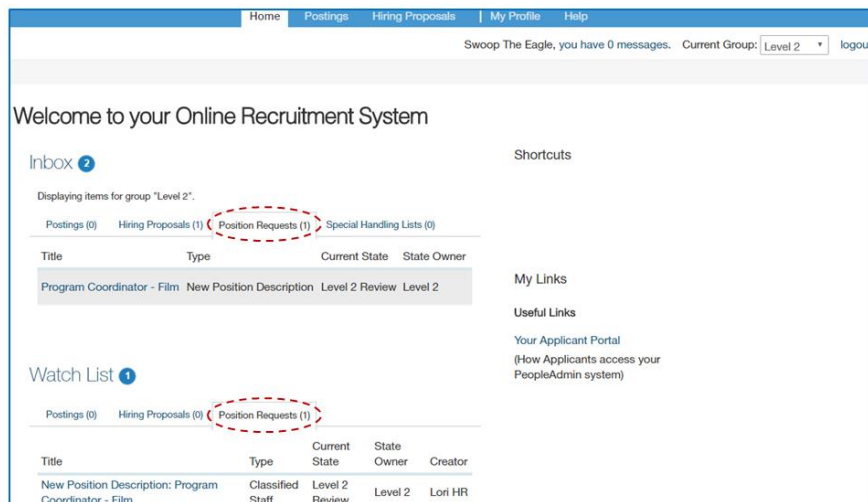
Home Postings Hiring Proposals | My Profile Help

Swoop The Eagle, you have 0 messages. Current Group: Level 2 logou

Welcome to your Online Recruitment System

Inbox 2

Displaying items for group "Level 2".

Postings (0) Hiring Proposals (1) Position Requests (1) Special Handling Lists (0)

| Title | Type | Current State | State Owner |
|---|---|---|---|
| Program Coordinator - Film | New Position Description | Level 2 Review | Level 2 |

Watch List 1

Postings (0) Hiring Proposals (0) Position Requests (1)

| Title | Type | Current State | State Owner | Creator |
|---|---|---|---|---|
| New Position Description: Program Coordinator - Film | Classified Staff | Level 2 Review | Level 2 | Lori HR |

Shortcuts

My Links

Useful Links

Your Applicant Portal

(How Applicants access your PeopleAdmin system)